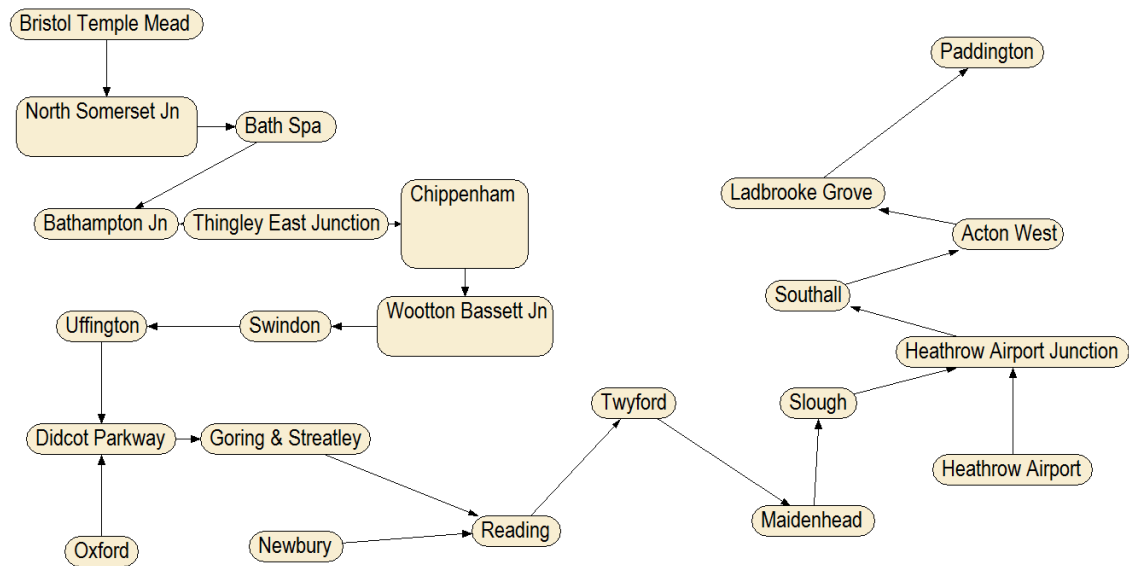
Bristol Temple Mead

North Somerset Jn

Bath Spa

Bathampton Jn

Thingley East Junction

Chippenham

Wootton Bassett Jn

Swindon

Uffington

Didcot Parkway

Goring & Streatley

Oxford

Newbury

Reading

Twyford

Maidenhead

Slough

Heathrow Airport Junction

Heathrow Airport

Southall

Acton West

Ladbrooke Grove

Paddington